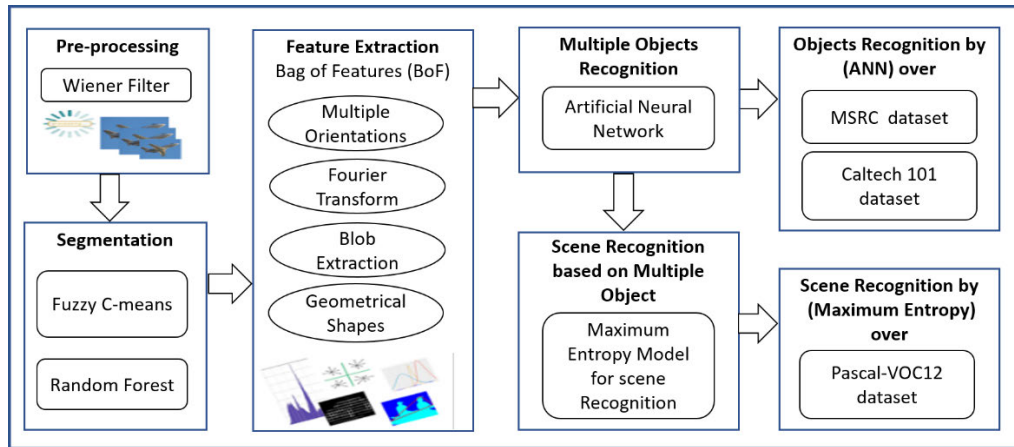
Pre-processing

Wiener Filter

Segmentation

Fuzzy C-means

Random Forest

Feature Extraction
Bag of Features (BoF)

Multiple Orientations

Fourier Transform

Blob Extraction

Geometrical Shapes

Multiple Objects Recognition

Artificial Neural Network

Scene Recognition based on Multiple Object

Maximum Entropy Model for scene Recognition

Objects Recognition by (ANN) over

MSRC dataset

Caltech 101 dataset

Scene Recognition by (Maximum Entropy) over

Pascal-VOC12 dataset